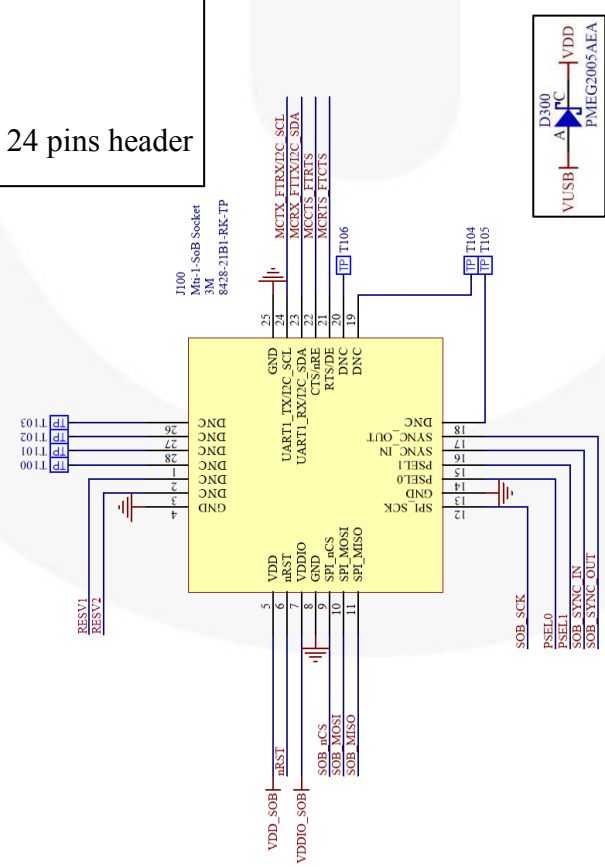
24 pins header

D300
A
C
VUSB
VDD
PMEG2005AEA

J100
Mti-1-SoB Socket
3M
8428-21B1-RK-TP

MCTX_FTRX/I2C_SCL
MCRX_FTTX/I2C_SDA
MCCTS_FTRTS
MCRTS_FTCTS

TP T106
TP T104
TP T105

25
24
23
22
21
20
19

GND
UART1_TX/I2C_SCL
UART1_RX/I2C_SDA
CTS/nRE
RTS/DE
DNC
DNC

TP T103
TP T102
TP T101
TP T100

26 DNC
27 DNC
28 DNC
1 DNC
2 DNC
3 DNC
4 GND

DNC 18
SYNC_OUT 17
SYNC_IN 16
PSEL1 15
PSEL0 14
GND 13
SPI_SCK 12

VDD 5
nRST 6
VDDIO 7
GND 8
SPI_nCS 9
SPI_MOSI 10
SPI_MISO 11

RESV1
RESV2

SOB_SCK
PSEL0
PSEL1
SOB_SYNC_IN
SOB_SYNC_OUT

nRST
SOB_nCS
SOB_MOSI
SOB_MISO

VDD_SOB
VDDIO_SOB